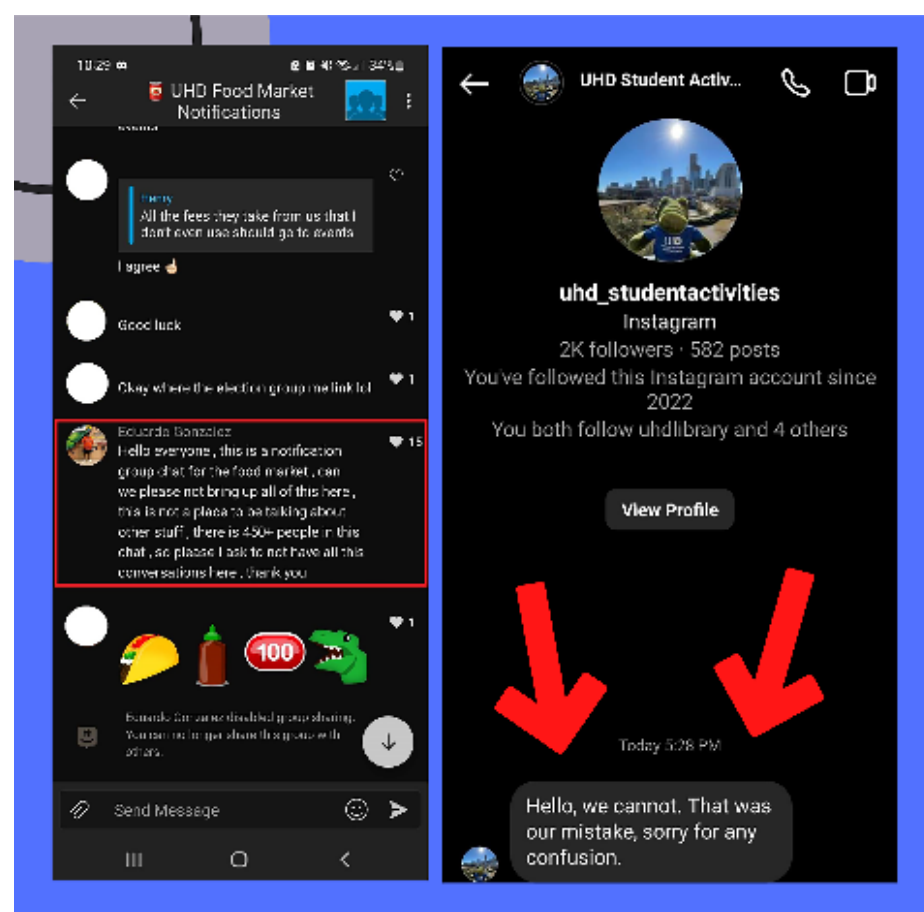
10:29 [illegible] 34%

UHD Food Market Notifications

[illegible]

Reply
All the fees they take from us that I don't even use should go to events

I agree 👍🏻

Good luck 1

Okay where the election group me link lol 1

Eduardo Gonzalez
Hello everyone , this is a notification group chat for the food market , can we please not bring up all of this here , this is not a place to be talking about other stuff , there is 450+ people in this chat , so please I ask to not have all this conversations here , thank you 15

1

100

Eduardo Gonzalez disabled group sharing. You can no longer share this group with others.

Send Message

UHD Student Activ...

uhd_studentactivities
Instagram
2K followers · 582 posts
You've followed this Instagram account since 2022
You both follow uhdlibrary and 4 others

View Profile

Today 5:28 PM

Hello, we cannot. That was our mistake, sorry for any confusion.